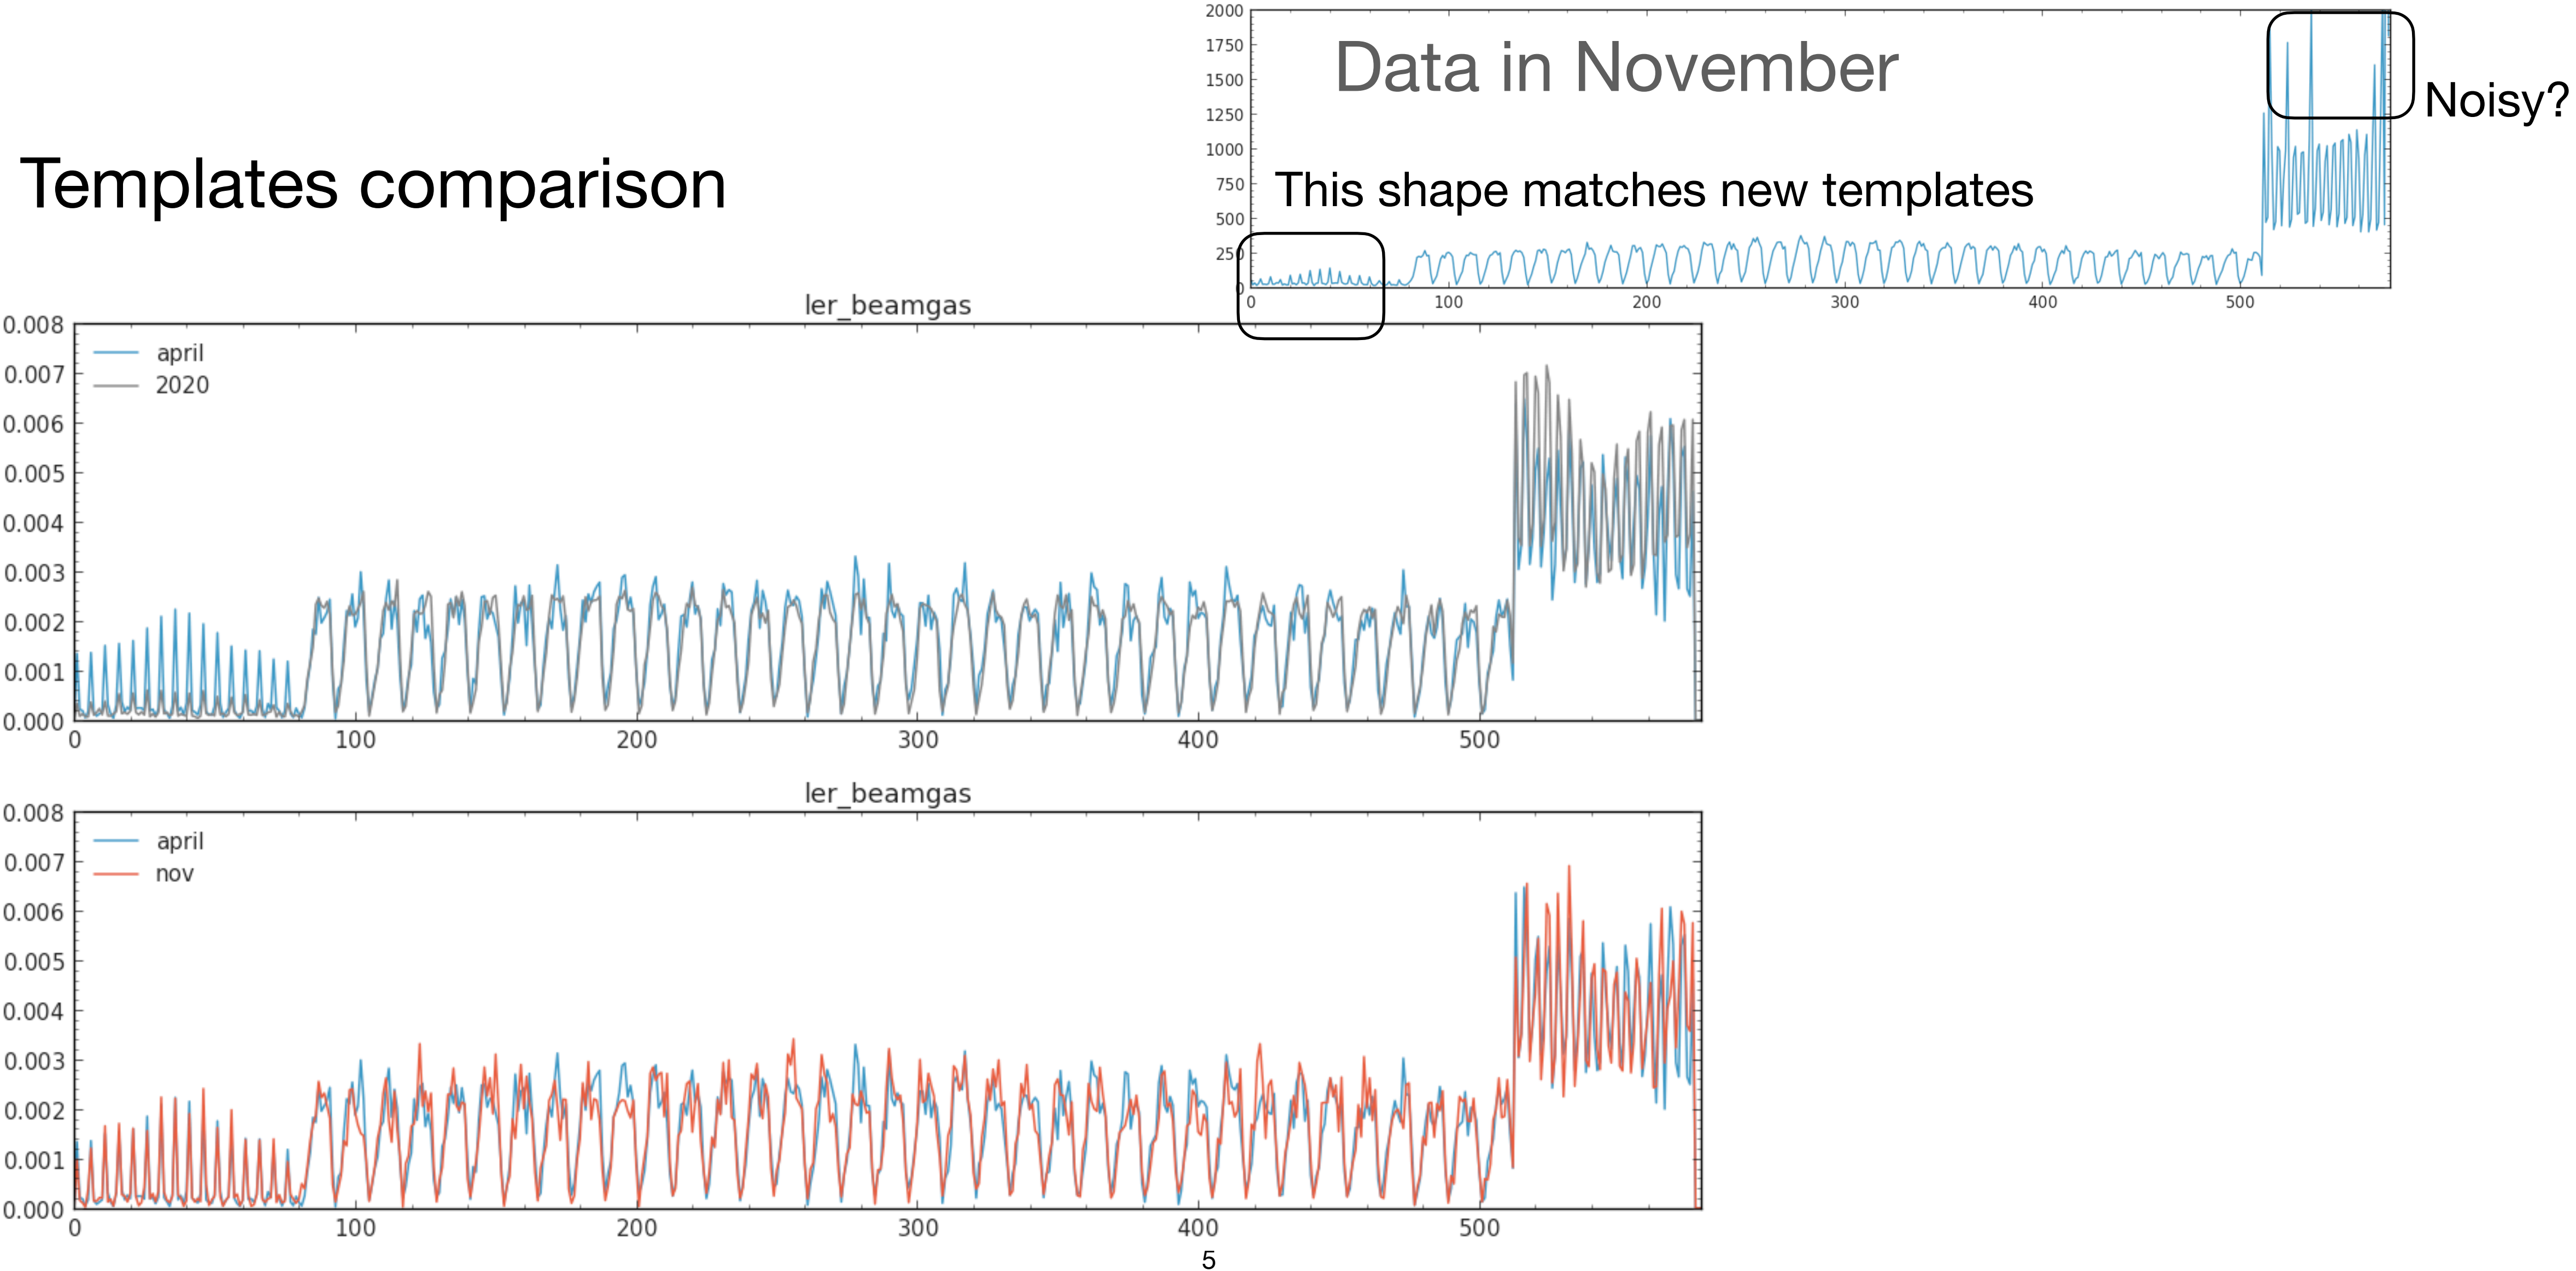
Templates comparison

Data in November

Noisy?

This shape matches new templates

2000
1750
1500
1250
1000
750
500
250
0

0 100 200 300 400 500

ler_beamgas

0.008
0.007
0.006
0.005
0.004
0.003
0.002
0.001
0.000

april
2020

0 100 200 300 400 500

ler_beamgas

0.008
0.007
0.006
0.005
0.004
0.003
0.002
0.001
0.000

april
nov

0 100 200 300 400 500

5